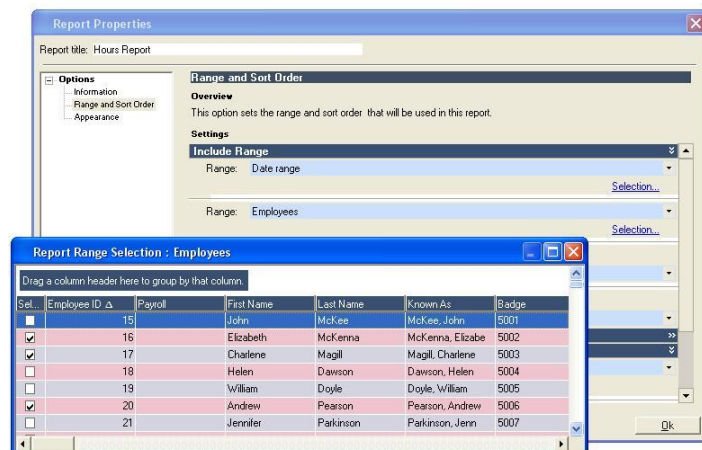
Report Properties

Report title: Hours Report

Options
Information
Range and Sort Order
Appearance

Range and Sort Order

Overview

This option sets the range and sort order that will be used in this report.

Settings

Include Range

Range: Date range

Selection...

Range: Employees

Selection...

Ok

Report Range Selection : Employees

Drag a column header here to group by that column.

| Sel... | Employee ID ∆ | Payroll | First Name | Last Name | Known As | Badge |
|---|---|---|---|---|---|---|
| ☐ | 15 | | John | McKee | McKee, John | 5001 |
| ☑ | 16 | | Elizabeth | McKenna | McKenna, Elizabe | 5002 |
| ☑ | 17 | | Charlene | Magill | Magill, Charlene | 5003 |
| ☐ | 18 | | Helen | Dawson | Dawson, Helen | 5004 |
| ☐ | 19 | | William | Doyle | Doyle, William | 5005 |
| ☑ | 20 | | Andrew | Pearson | Pearson, Andrew | 5006 |
| ☐ | 21 | | Jennifer | Parkinson | Parkinson, Jenn | 5007 |